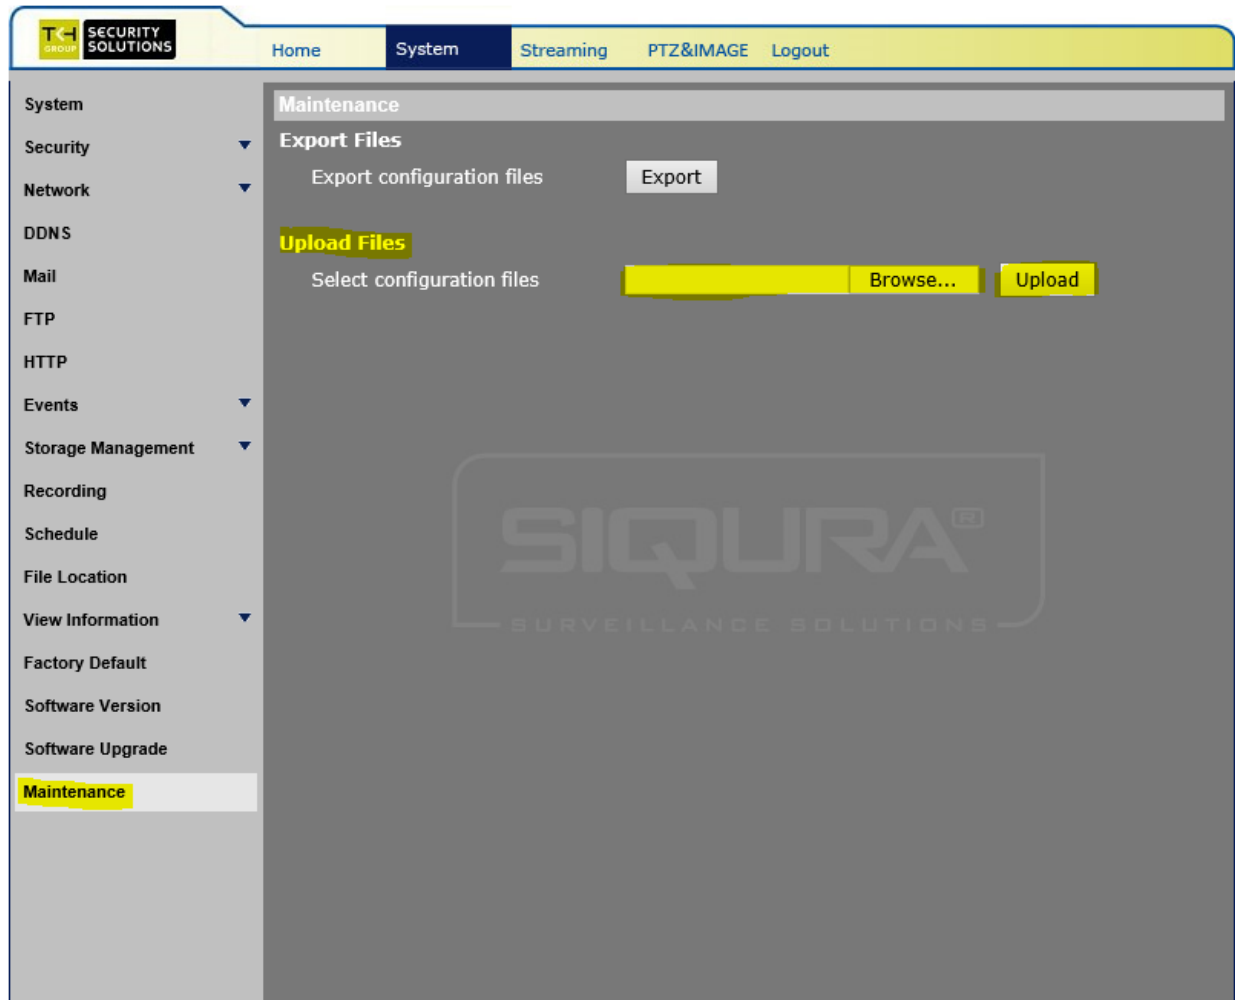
TKH GROUP SECURITY SOLUTIONS

Home System Streaming PTZ&IMAGE Logout

System
Security
Network
DDNS
Mail
FTP
HTTP
Events
Storage Management
Recording
Schedule
File Location
View Information
Factory Default
Software Version
Software Upgrade
Maintenance

Maintenance

Export Files

Export configuration files Export

Upload Files

Select configuration files Browse... Upload

SIQURA®
SURVEILLANCE SOLUTIONS